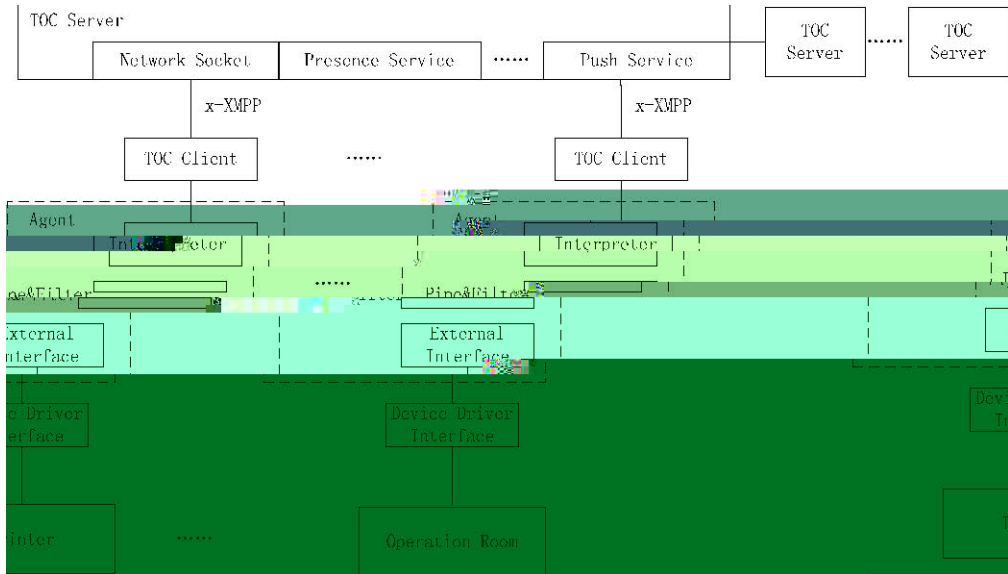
TOC Server
Network Socket
Presence Service
......
Push Service
TOC Server
......
TOC Server
x-XMPP
x-XMPP
TOC Client
......
TOC Client
Agent
Inte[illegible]eter
Age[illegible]
Interpreter
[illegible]pe&Filter
......
Pipe&Filter
External Interface
External Interface
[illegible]e Driver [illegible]erface
Device Driver Interface
Dev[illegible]
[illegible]inter
......
Operation Room
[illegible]